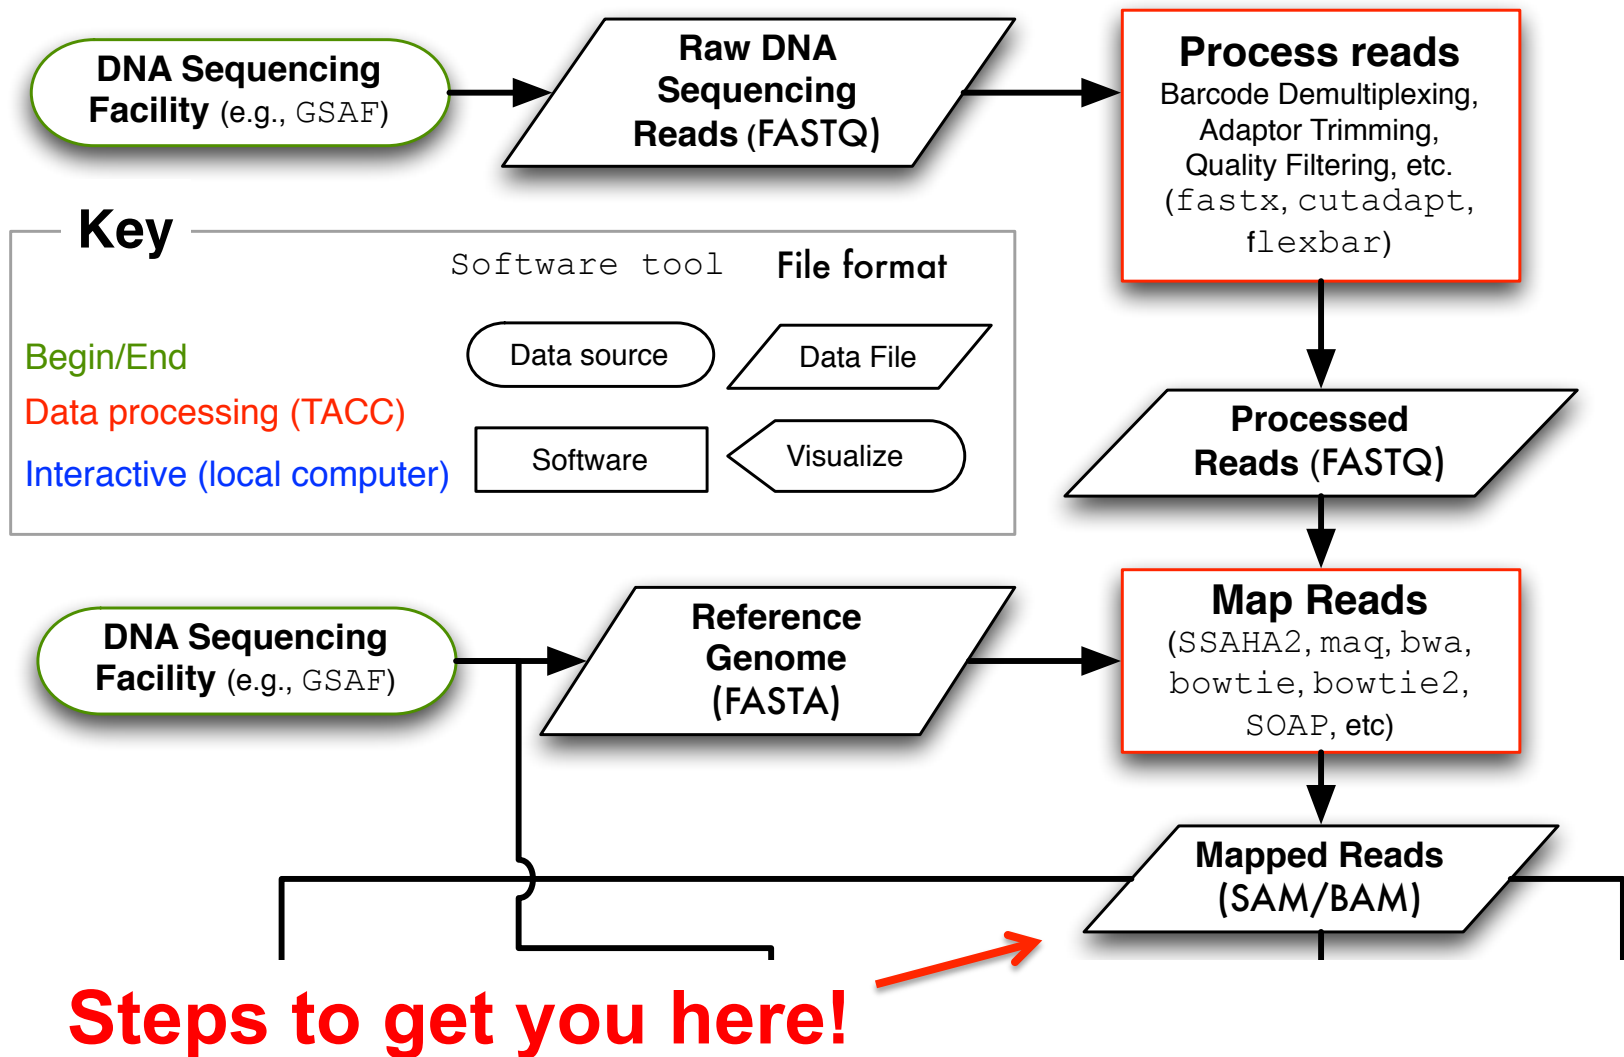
DNA Sequencing Facility (e.g., GSAF)

Raw DNA Sequencing Reads (FASTQ)

Process reads
Barcode Demultiplexing, Adaptor Trimming, Quality Filtering, etc. (fastx, cutadapt, flexbar)

Key

Software tool

File format

Begin/End

Data processing (TACC)

Interactive (local computer)

Data source

Data File

Software

Visualize

Processed Reads (FASTQ)

DNA Sequencing Facility (e.g., GSAF)

Reference Genome (FASTA)

Map Reads
(SSAHA2, maq, bwa, bowtie, bowtie2, SOAP, etc)

Mapped Reads (SAM/BAM)

Steps to get you here!